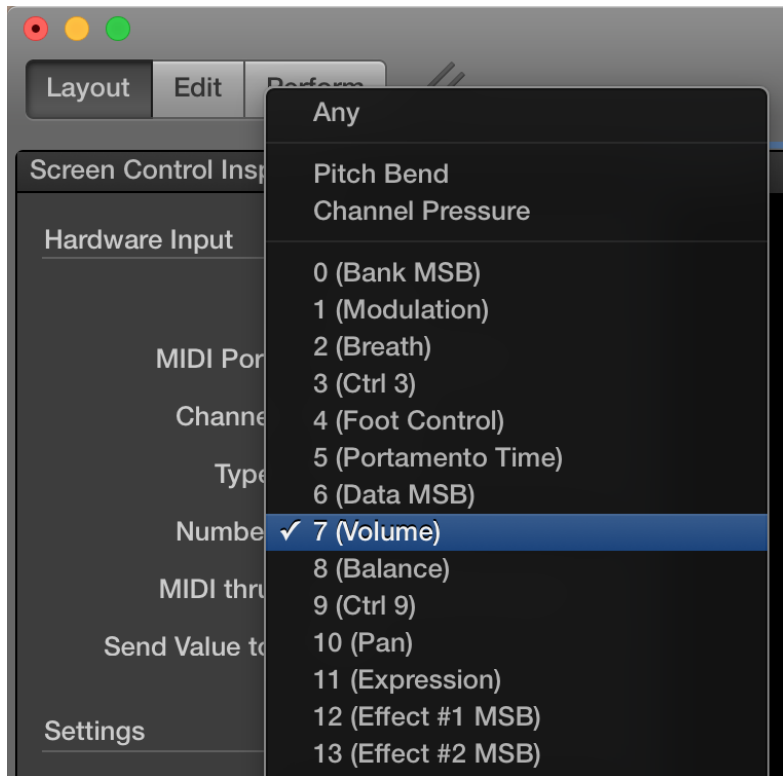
Layout Edit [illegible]

Screen Control Insp

Hardware Input

MIDI Por

Channe

Type

Numbe

MIDI thru

Send Value to

Settings

Any

Pitch Bend
Channel Pressure

0 (Bank MSB)
1 (Modulation)
2 (Breath)
3 (Ctrl 3)
4 (Foot Control)
5 (Portamento Time)
6 (Data MSB)
✓ 7 (Volume)
8 (Balance)
9 (Ctrl 9)
10 (Pan)
11 (Expression)
12 (Effect #1 MSB)
13 (Effect #2 MSB)